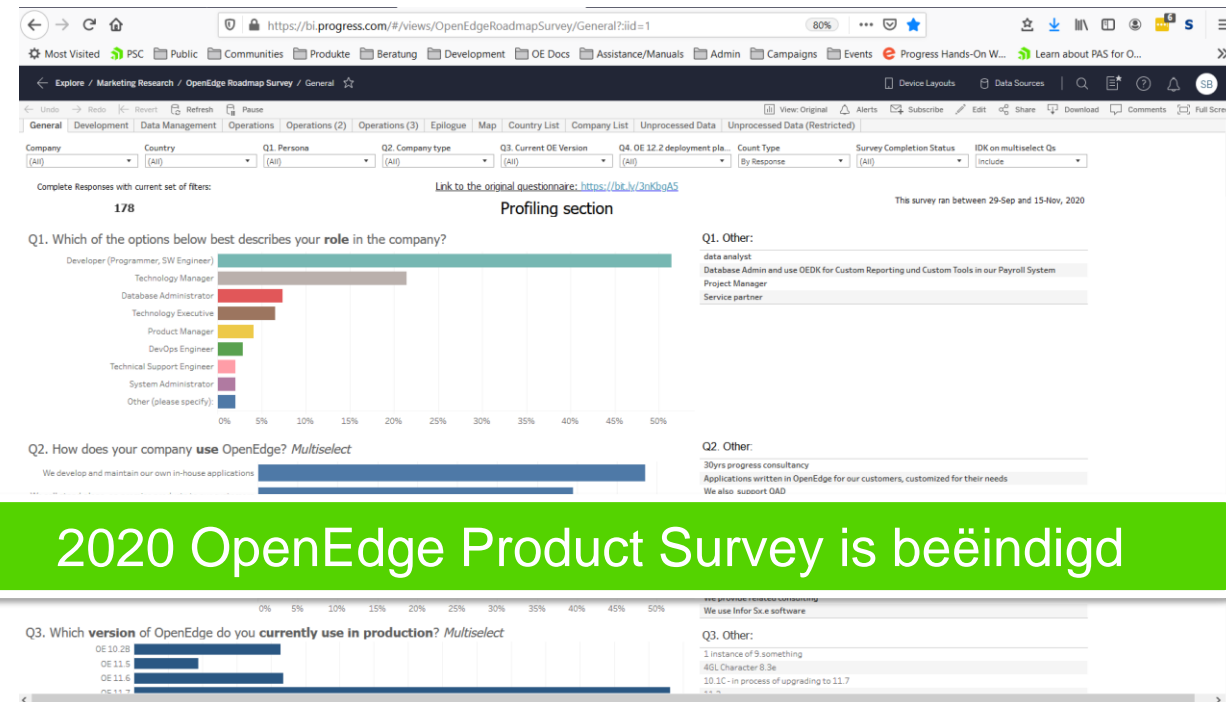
https://bi.progress.com/#/views/OpenEdgeRoadmapSurvey/General?:iid=1

80%

Most Visited PSC Public Communities Produkte Beratung Development OE Docs Assistance/Manuals Admin Campaigns Events Progress Hands-On W... Learn about PAS for O...

Explore / Marketing Research / OpenEdge Roadmap Survey / General

Device Layouts Data Sources SB

Undo Redo Revert Refresh Pause View: Original Alerts Subscribe Edit Share Download Comments Full Scre

General | Development | Data Management | Operations | Operations (2) | Operations (3) | Epilogue | Map | Country List | Company List | Unprocessed Data | Unprocessed Data (Restricted)

Company (All) Country (All) Q1. Persona (All) Q2. Company type (All) Q3. Current OE Version (All) Q4. OE 12.2 deployment pla... (All) Count Type By Response Survey Completion Status (All) IDK on multiselect Qs Include

Complete Responses with current set of filters:

178

Link to the original questionnaire: https://bit.ly/3nKbgA5

Profiling section

This survey ran between 29-Sep and 15-Nov, 2020

Q1. Which of the options below best describes your role in the company?

Developer (Programmer, SW Engineer)
Technology Manager
Database Administrator
Technology Executive
Product Manager
DevOps Engineer
Technical Support Engineer
System Administrator
Other (please specify):

0% 5% 10% 15% 20% 25% 30% 35% 40% 45% 50%

Q1. Other:
data analyst
Database Admin and use OEDK for Custom Reporting und Custom Tools in our Payroll System
Project Manager
Service partner

Q2. How does your company use OpenEdge? Multiselect

We develop and maintain our own in-house applications

Q2. Other:
30yrs progress consultancy
Applications written in OpenEdge for our customers, customized for their needs
We also support QAD

2020 OpenEdge Product Survey is beëindigd

0% 5% 10% 15% 20% 25% 30% 35% 40% 45% 50%

We use Infor Sx.e software

Q3. Which version of OpenEdge do you currently use in production? Multiselect

OE 10.2B
OE 11.5
OE 11.6

Q3. Other:
1 instance of 9.something
4GL Character 8.3e
10.1C - in process of upgrading to 11.7